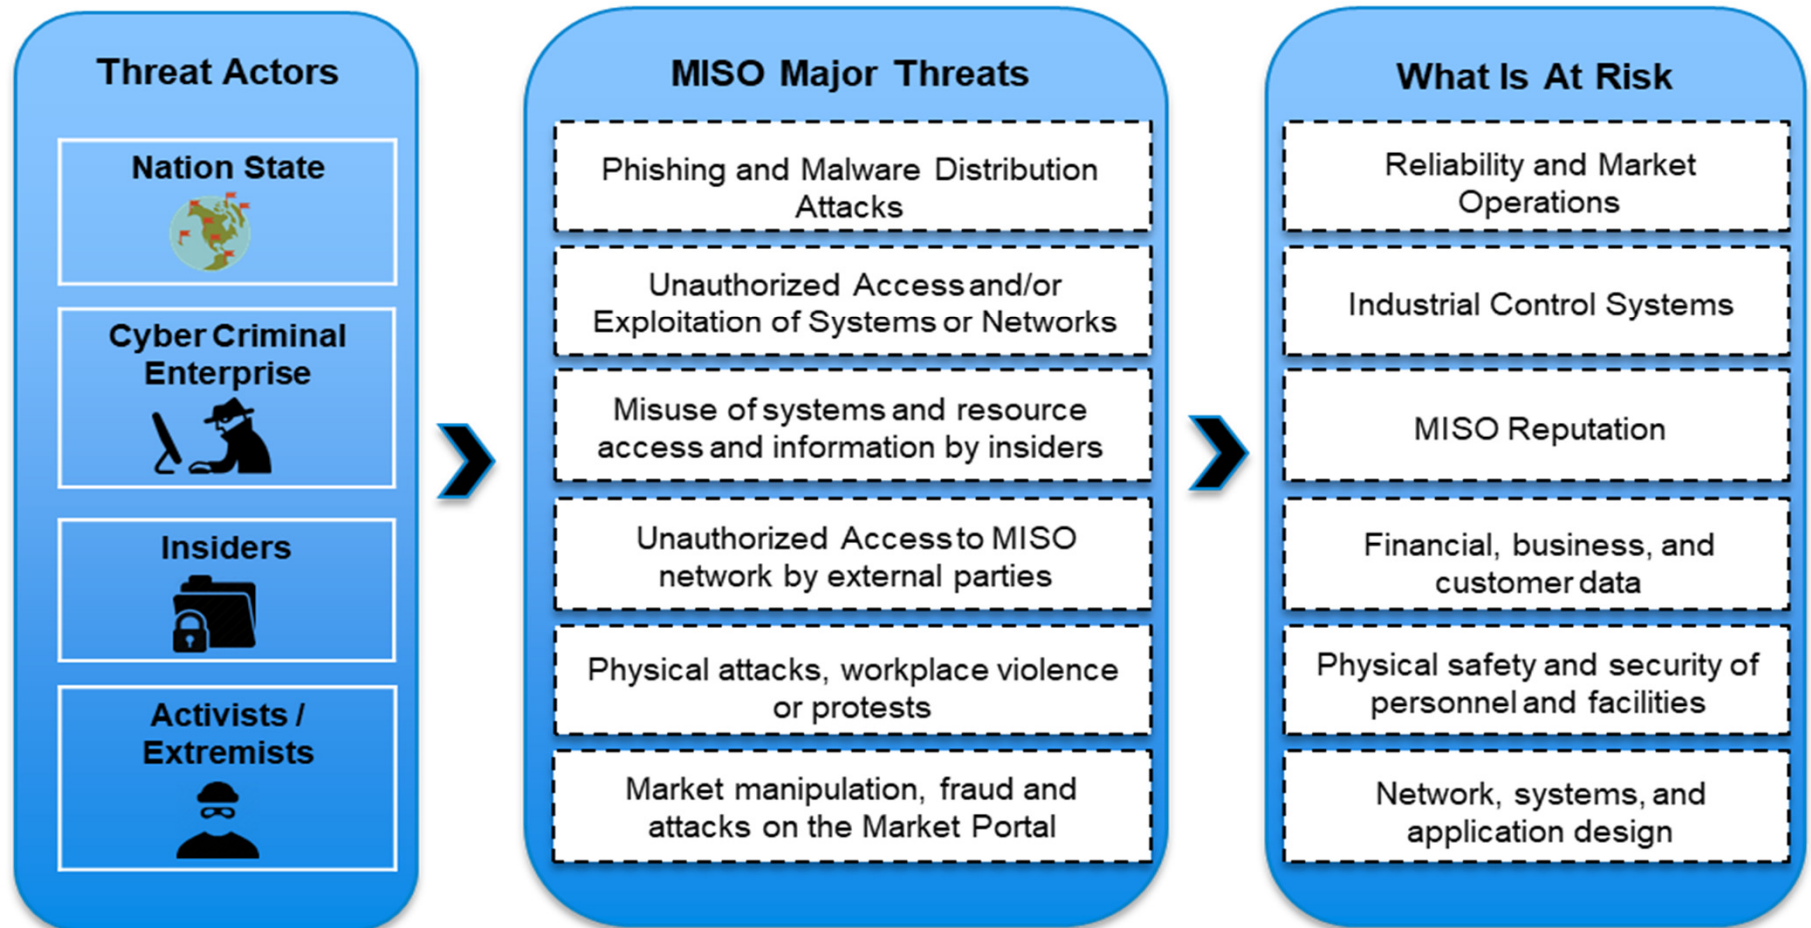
Threat Actors

Nation State

Cyber Criminal Enterprise

Insiders

Activists / Extremists

MISO Major Threats

Phishing and Malware Distribution Attacks

Unauthorized Access and/or Exploitation of Systems or Networks

Misuse of systems and resource access and information by insiders

Unauthorized Access to MISO network by external parties

Physical attacks, workplace violence or protests

Market manipulation, fraud and attacks on the Market Portal

What Is At Risk

Reliability and Market Operations

Industrial Control Systems

MISO Reputation

Financial, business, and customer data

Physical safety and security of personnel and facilities

Network, systems, and application design